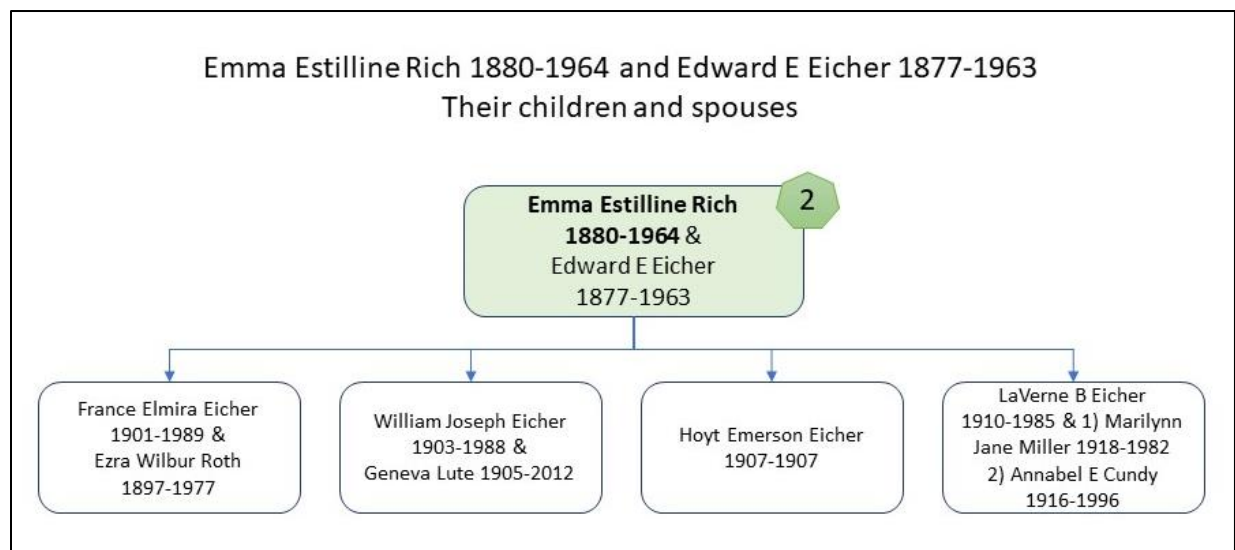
Emma Estilline Rich 1880-1964 and Edward E Eicher 1877-1963
Their children and spouses

Emma Estilline Rich 1880-1964 & Edward E Eicher 1877-1963

2

France Elmira Eicher 1901-1989 & Ezra Wilbur Roth 1897-1977

William Joseph Eicher 1903-1988 & Geneva Lute 1905-2012

Hoyt Emerson Eicher 1907-1907

LaVerne B Eicher 1910-1985 & 1) Marilynn Jane Miller 1918-1982 2) Annabel E Cundy 1916-1996